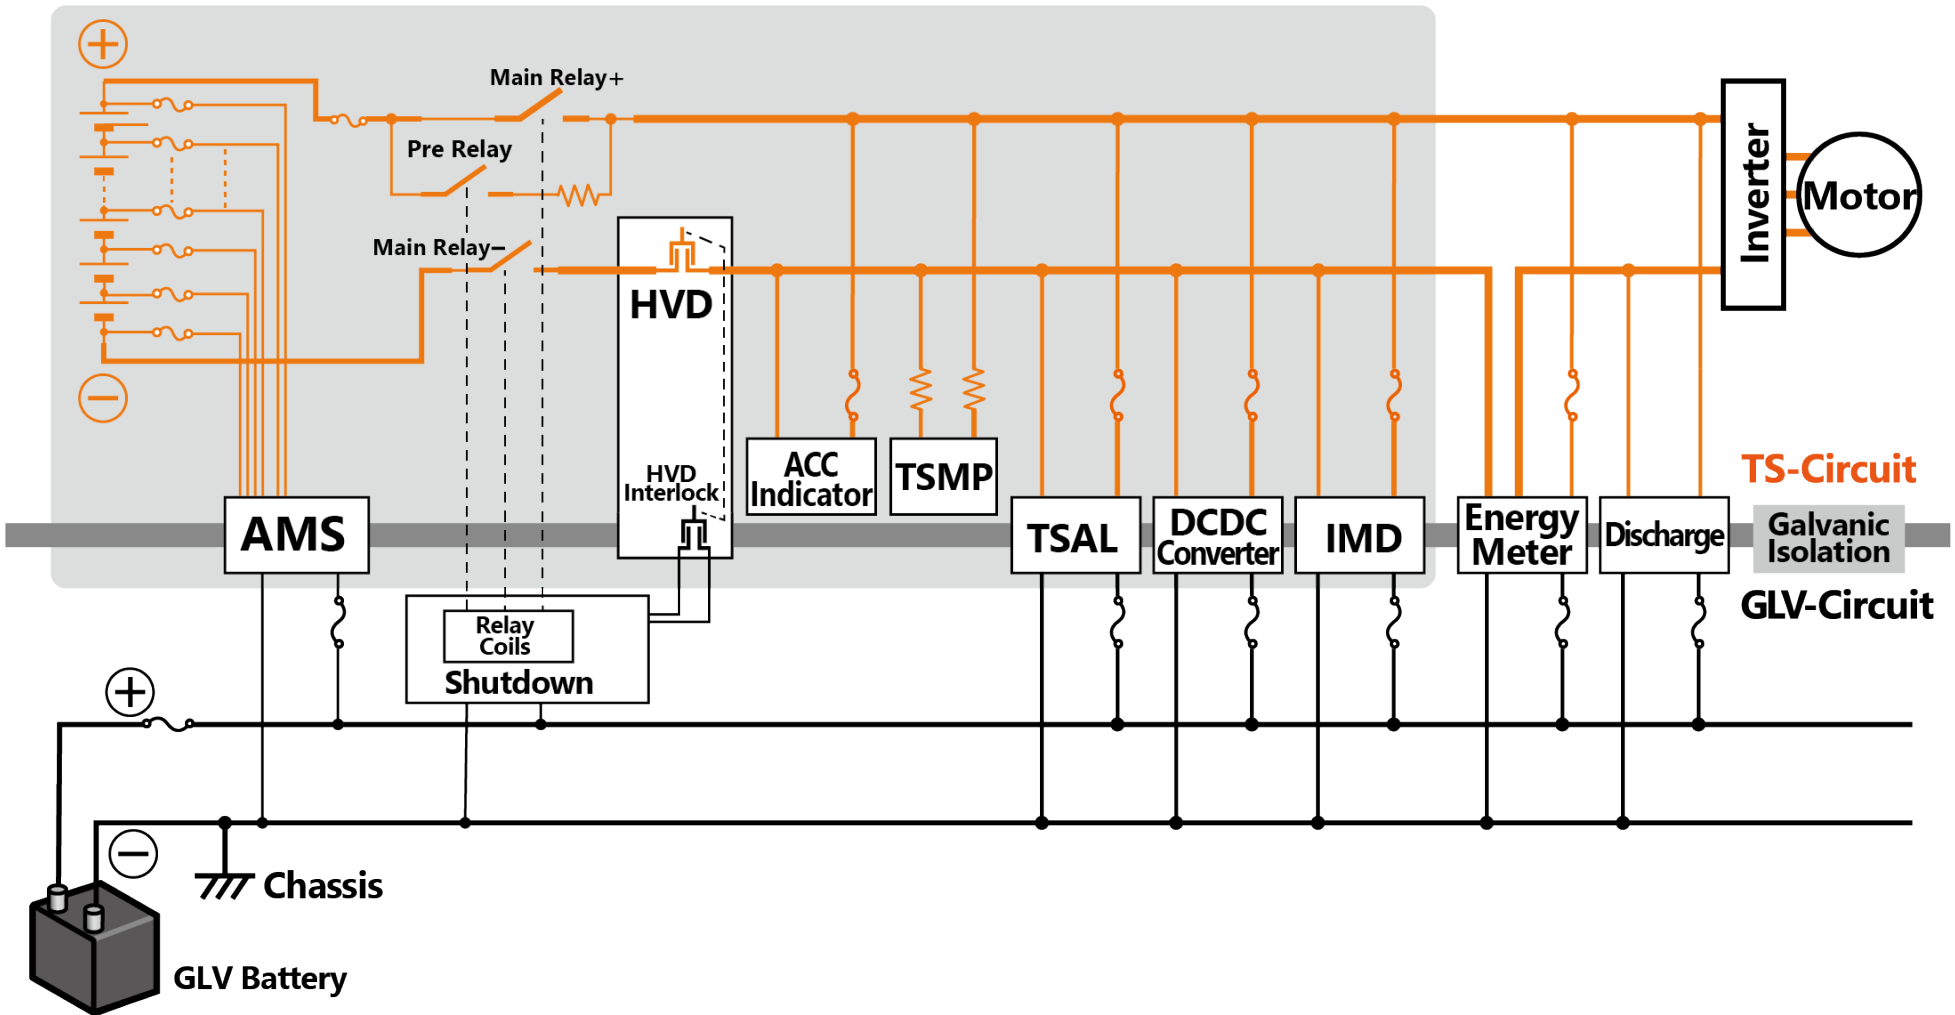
Main Relay+
Pre Relay
Main Relay−
HVD
HVD Interlock
Inverter
Motor
ACC Indicator
TSMP
TS-Circuit
AMS
TSAL
DCDC Converter
IMD
Energy Meter
Discharge
Galvanic Isolation
GLV-Circuit
Relay Coils
Shutdown
Chassis
GLV Battery